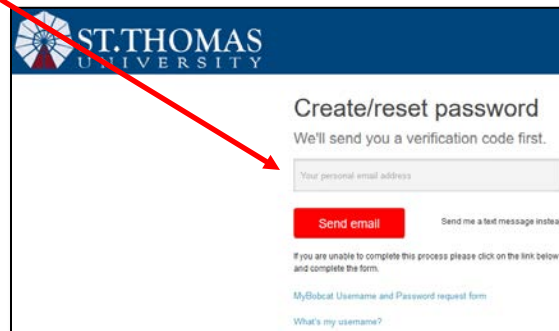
ST.THOMAS
UNIVERSITY

Create/reset password
We'll send you a verification code first.

Your personal email address

Send email

Send me a text message instea

If you are unable to complete this process please click on the link below and complete the form.

MyBobcat Username and Password request form

What's my username?